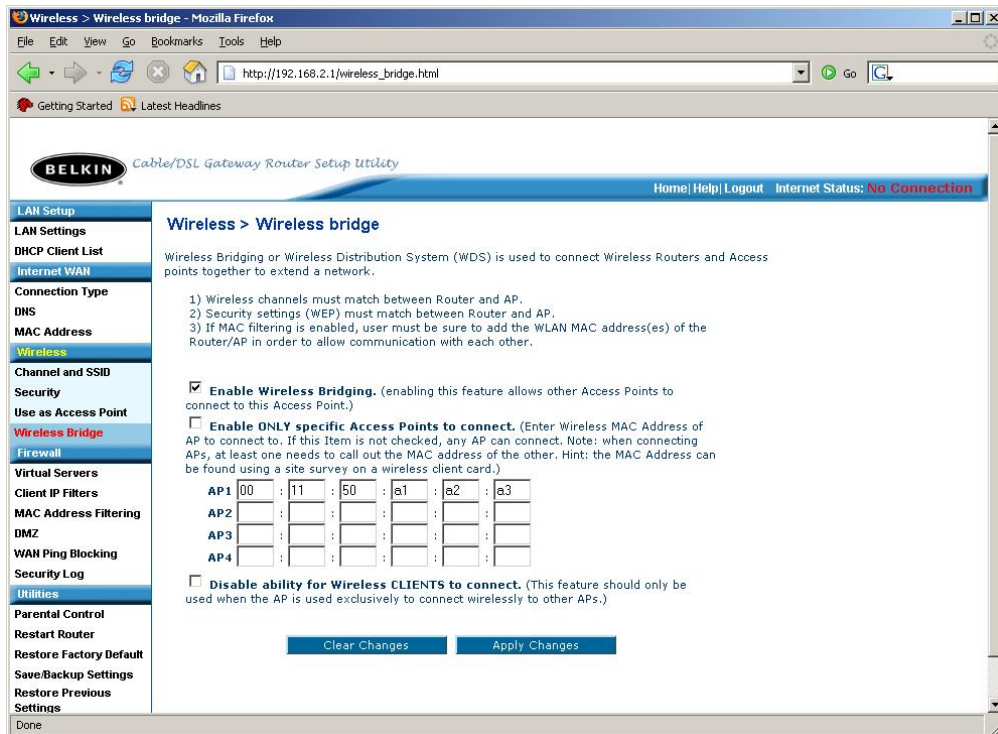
Wireless > Wireless bridge - Mozilla Firefox

File Edit View Go Bookmarks Tools Help

http://192.168.2.1/wireless_bridge.html

Go

Getting Started Latest Headlines

BELKIN Cable/DSL Gateway Router Setup Utility

Home | Help | Logout Internet Status: No Connection

LAN Setup
LAN Settings
DHCP Client List
Internet WAN
Connection Type
DNS
MAC Address
Wireless
Channel and SSID
Security
Use as Access Point
Wireless Bridge
Firewall
Virtual Servers
Client IP Filters
MAC Address Filtering
DMZ
WAN Ping Blocking
Security Log
Utilities
Parental Control
Restart Router
Restore Factory Default
Save/Backup Settings
Restore Previous Settings

Wireless > Wireless bridge

Wireless Bridging or Wireless Distribution System (WDS) is used to connect Wireless Routers and Access points together to extend a network.

1) Wireless channels must match between Router and AP.
2) Security settings (WEP) must match between Router and AP.
3) If MAC filtering is enabled, user must be sure to add the WLAN MAC address(es) of the Router/AP in order to allow communication with each other.

Enable Wireless Bridging. (enabling this feature allows other Access Points to connect to this Access Point.)

Enable ONLY specific Access Points to connect. (Enter Wireless MAC Address of AP to connect to. If this Item is not checked, any AP can connect. Note: when connecting APs, at least one needs to call out the MAC address of the other. Hint: the MAC Address can be found using a site survey on a wireless client card.)

| | | | | | | |
|---|---|---|---|---|---|---|
| AP1 | 00 | 11 | 50 | a1 | a2 | a3 |
| AP2 | | | | | | |
| AP3 | | | | | | |
| AP4 | | | | | | |

Disable ability for Wireless CLIENTS to connect. (This feature should only be used when the AP is used exclusively to connect wirelessly to other APs.)

Clear Changes Apply Changes

Done